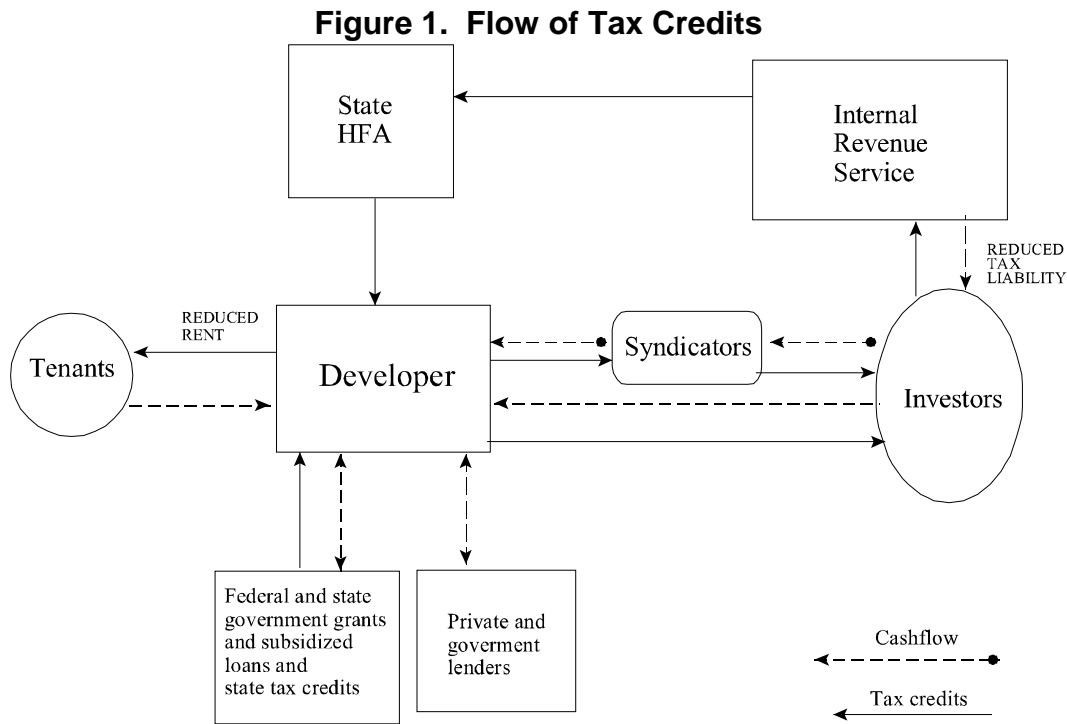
Figure 1. Flow of Tax Credits

State HFA

Internal Revenue Service

REDUCED TAX LIABILITY

REDUCED RENT

Tenants

Developer

Syndicators

Investors

Federal and state government grants and subsidized loans and state tax credits

Private and goverment lenders

Cashflow

Tax credits